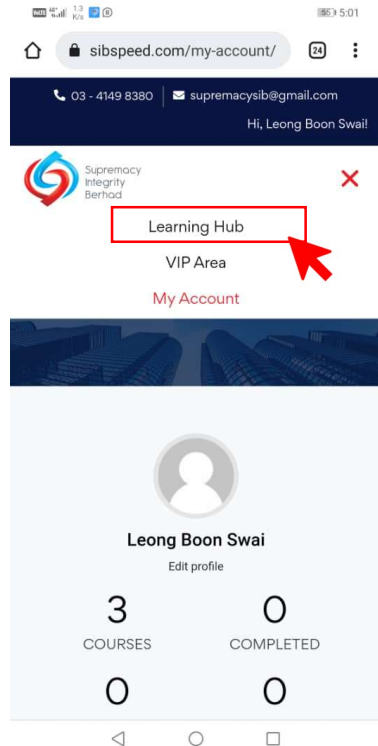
1.3 K/s 55 5:01

sibspeed.com/my-account/ 24

03 - 4149 8380 | supremacysib@gmail.com

Hi, Leong Boon Swai!

Supremacy Integrity Berhad

Learning Hub

VIP Area

My Account

Leong Boon Swai

Edit profile

| 3 | 0 |
|---|---|
| COURSES | COMPLETED |
| 0 | 0 |